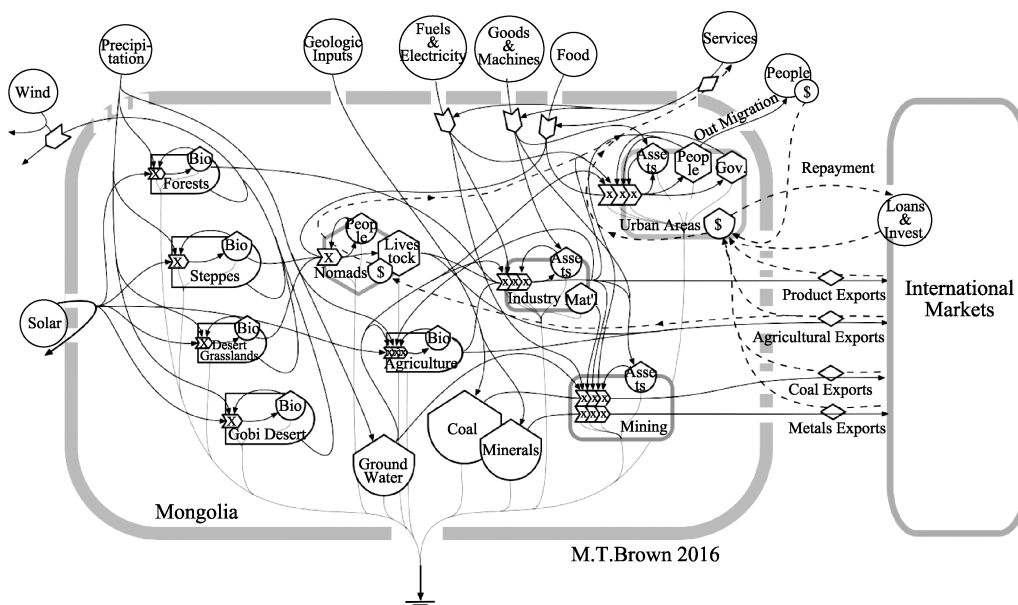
Precipitation
Geologic Inputs
Fuels & Electricity
Goods & Machines
Food
Services
People
$
Wind
Out Migration
Bio
Forests
Assets
People
Gov.
Repayment
X X X
Urban Areas
$
Loans & Invest
Bio
Steppes
People
X
Livestock
Nomads
$
X X X
Industry
Assets
Mat'l
International Markets
Product Exports
Solar
X
Bio
Desert Grasslands
X X X
Bio
Agriculture
Agricultural Exports
Assets
Coal Exports
X
Bio
Gobi Desert
Coal
Minerals
X X X
X X X
Mining
Metals Exports
Ground Water
Mongolia
M.T.Brown 2016